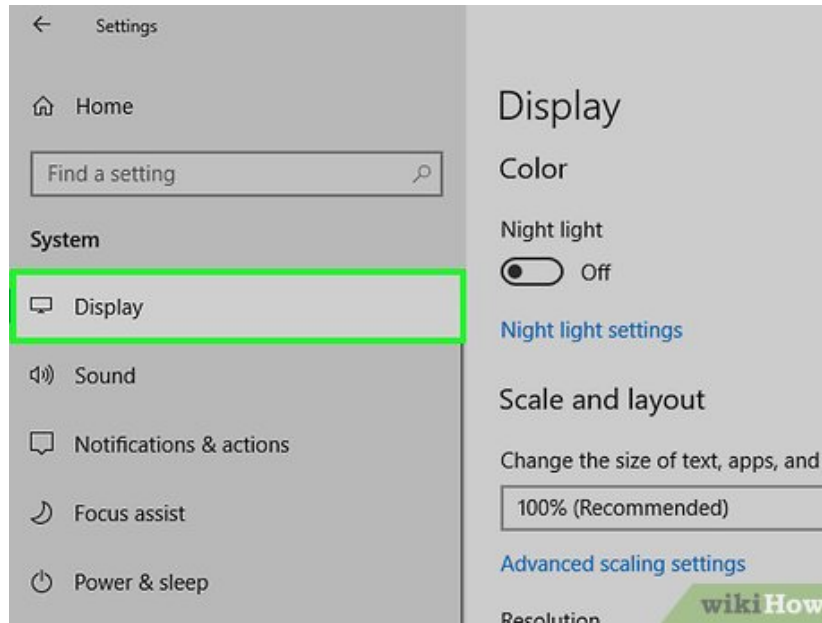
Settings

Home

Find a setting

System

Display

Sound

Notifications & actions

Focus assist

Power & sleep

Display

Color

Night light

Off

Night light settings

Scale and layout

Change the size of text, apps, and

100% (Recommended)

Advanced scaling settings

Resolution

wikiHow